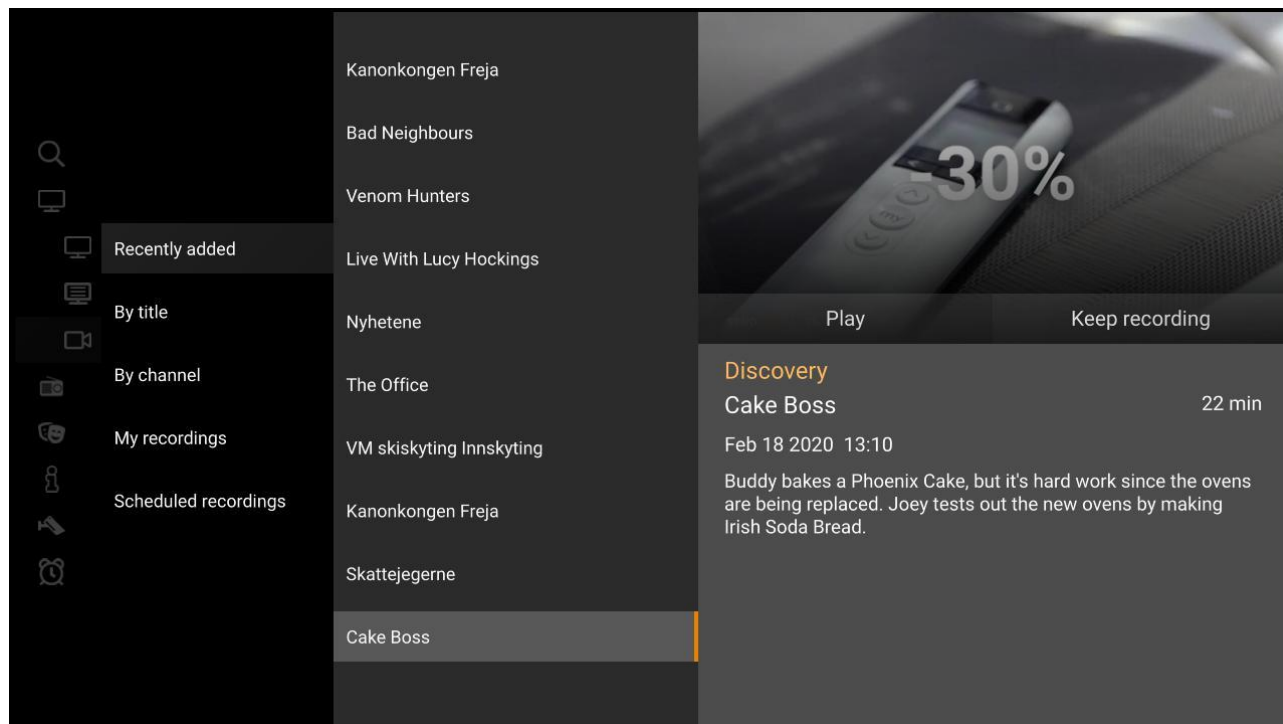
Recently added
By title
By channel
My recordings
Scheduled recordings

Kanonkongen Freja
Bad Neighbours
Venom Hunters
Live With Lucy Hockings
Nyhetene
The Office
VM skiskyting Innskyting
Kanonkongen Freja
Skattejegerne
Cake Boss

-30%

Play
Keep recording

Discovery
Cake Boss
22 min
Feb 18 2020 13:10
Buddy bakes a Phoenix Cake, but it's hard work since the ovens are being replaced. Joey tests out the new ovens by making Irish Soda Bread.